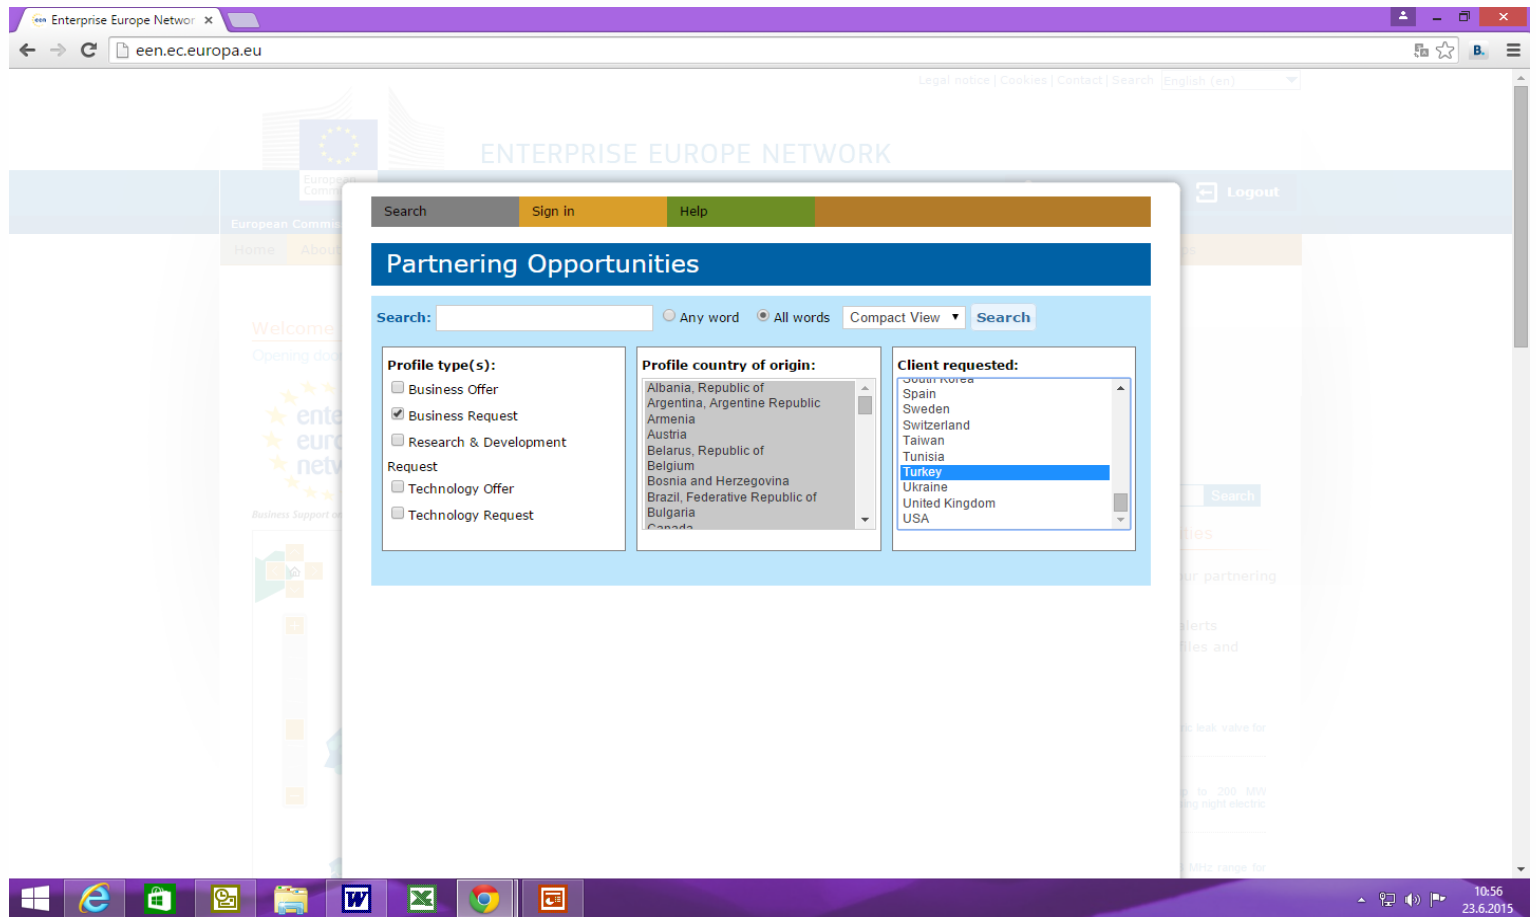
Enterprise Europe Networ ×

een.ec.europa.eu

Legal notice | Cookies | Contact | Search English (en)

ENTERPRISE EUROPE NETWORK

European Commission

Logout

Search Sign in Help

Partnering Opportunities

Search: Any word All words Compact View Search

Profile type(s):
Business Offer
Business Request
Research & Development Request
Technology Offer
Technology Request

Profile country of origin:
Albania, Republic of
Argentina, Argentine Republic
Armenia
Austria
Belarus, Republic of
Belgium
Bosnia and Herzegovina
Brazil, Federative Republic of
Bulgaria
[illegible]

Client requested:
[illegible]
Spain
Sweden
Switzerland
Taiwan
Tunisia
Turkey
Ukraine
United Kingdom
USA

10:56
23.6.2015